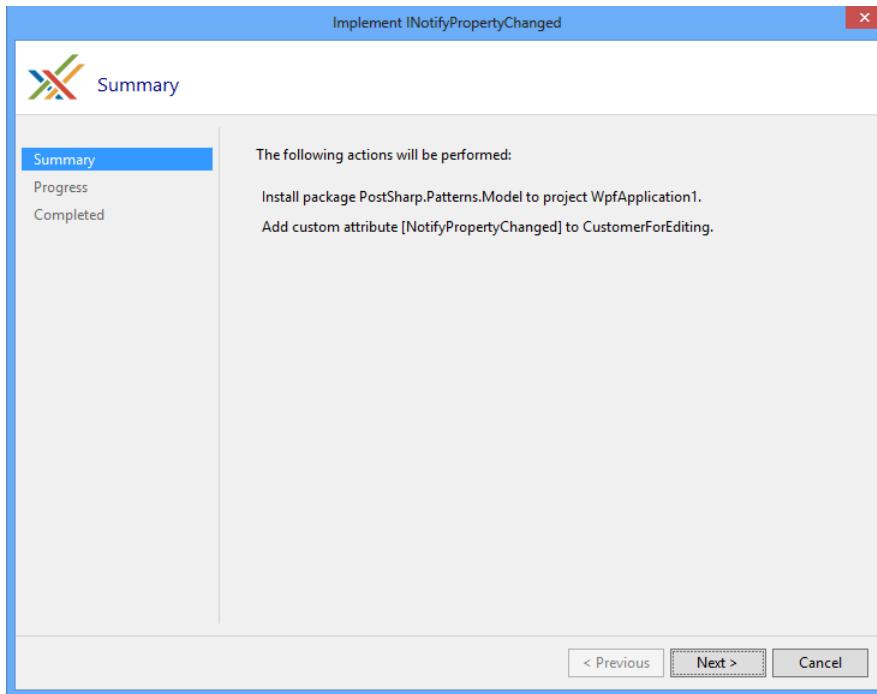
Implement INotifyPropertyChanged

Summary

Summary
Progress
Completed

The following actions will be performed:

Install package PostSharp.Patterns.Model to project WpfApplication1.

Add custom attribute [NotifyPropertyChanged] to CustomerForEditing.

< Previous
Next >
Cancel